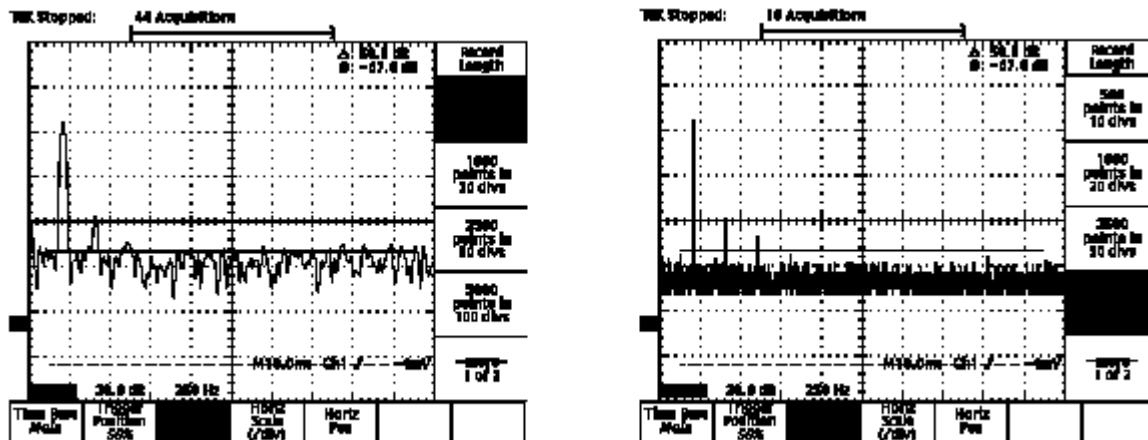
Tek Stopped: 44 Acquisitions

Δ: 58.1 dB
@: −67.6 dB

Record Length

1000 points in 20 divs

2500 points in 50 divs

5000 points in 100 divs

more 1 of 2

M10.0ms Ch1 ∫ −6mV

20.0 dB 250 Hz

Time Base Main

Trigger Position 50%

Horiz Scale (/div)

Horiz Pos

Tek Stopped: 16 Acquisitions

Δ: 58.1 dB
@: −67.6 dB

Record Length

500 points in 10 divs

1000 points in 20 divs

2500 points in 50 divs

more 1 of 2

M10.0ms Ch1 ∫ −6mV

20.0 dB 250 Hz

Time Base Main

Trigger Position 50%

Horiz Scale (/div)

Horiz Pos